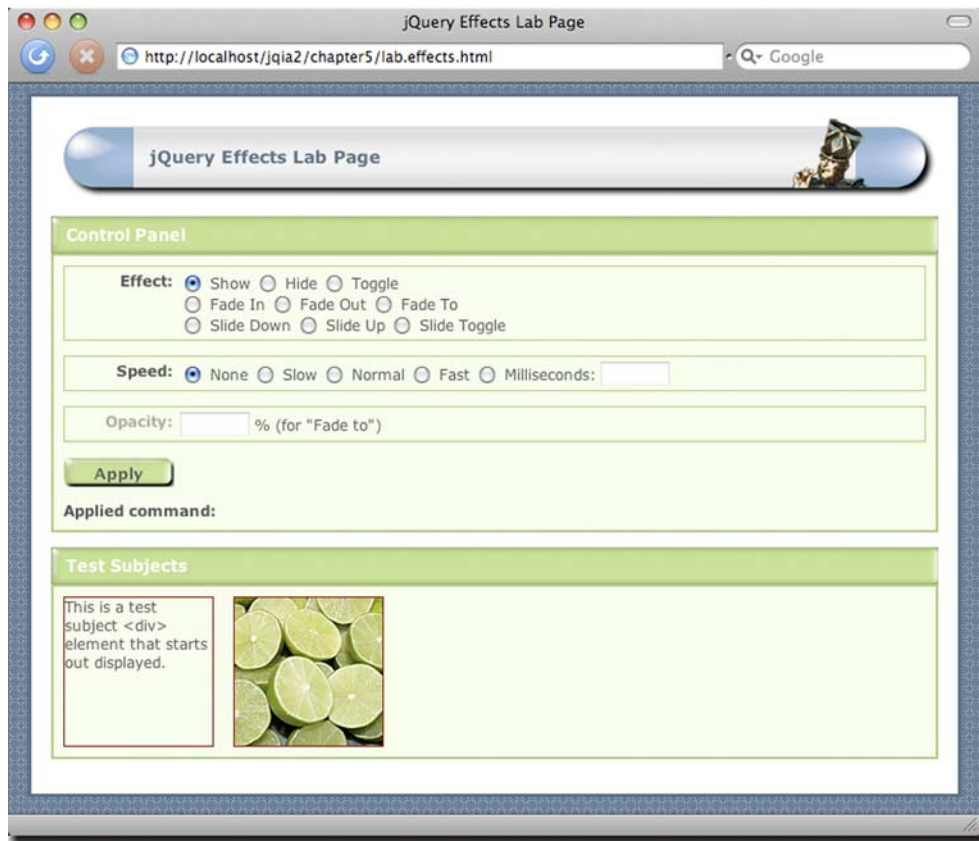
jQuery Effects Lab Page

http://localhost/jqia2/chapter5/lab.effects.html

Google

jQuery Effects Lab Page

Control Panel

Effect: Show Hide Toggle
Fade In Fade Out Fade To
Slide Down Slide Up Slide Toggle

Speed: None Slow Normal Fast Milliseconds:

Opacity: % (for "Fade to")

Apply

Applied command:

Test Subjects

This is a test subject <div> element that starts out displayed.